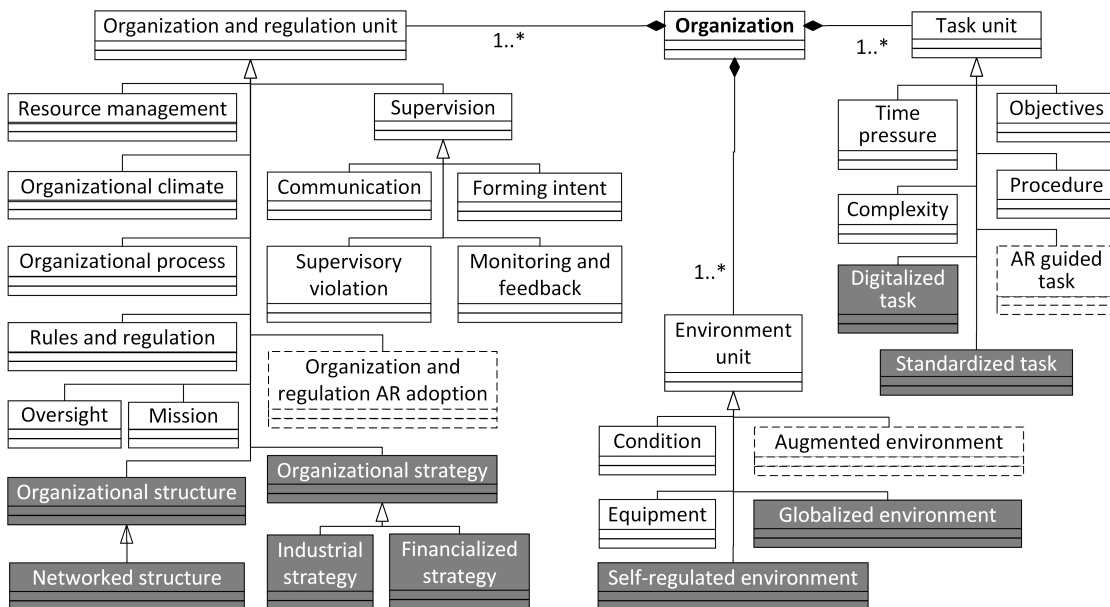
Organization and regulation unit

1..*

Organization

1..*

Task unit

Resource management

Supervision

Time pressure

Objectives

Organizational climate

Communication

Forming intent

Procedure

Complexity

Organizational process

Supervisory violation

Monitoring and feedback

1..*

Digitalized task

AR guided task

Rules and regulation

Environment unit

Organization and regulation AR adoption

Standardized task

Oversight

Mission

Condition

Augmented environment

Organizational structure

Organizational strategy

Equipment

Globalized environment

Networked structure

Industrial strategy

Financialized strategy

Self-regulated environment